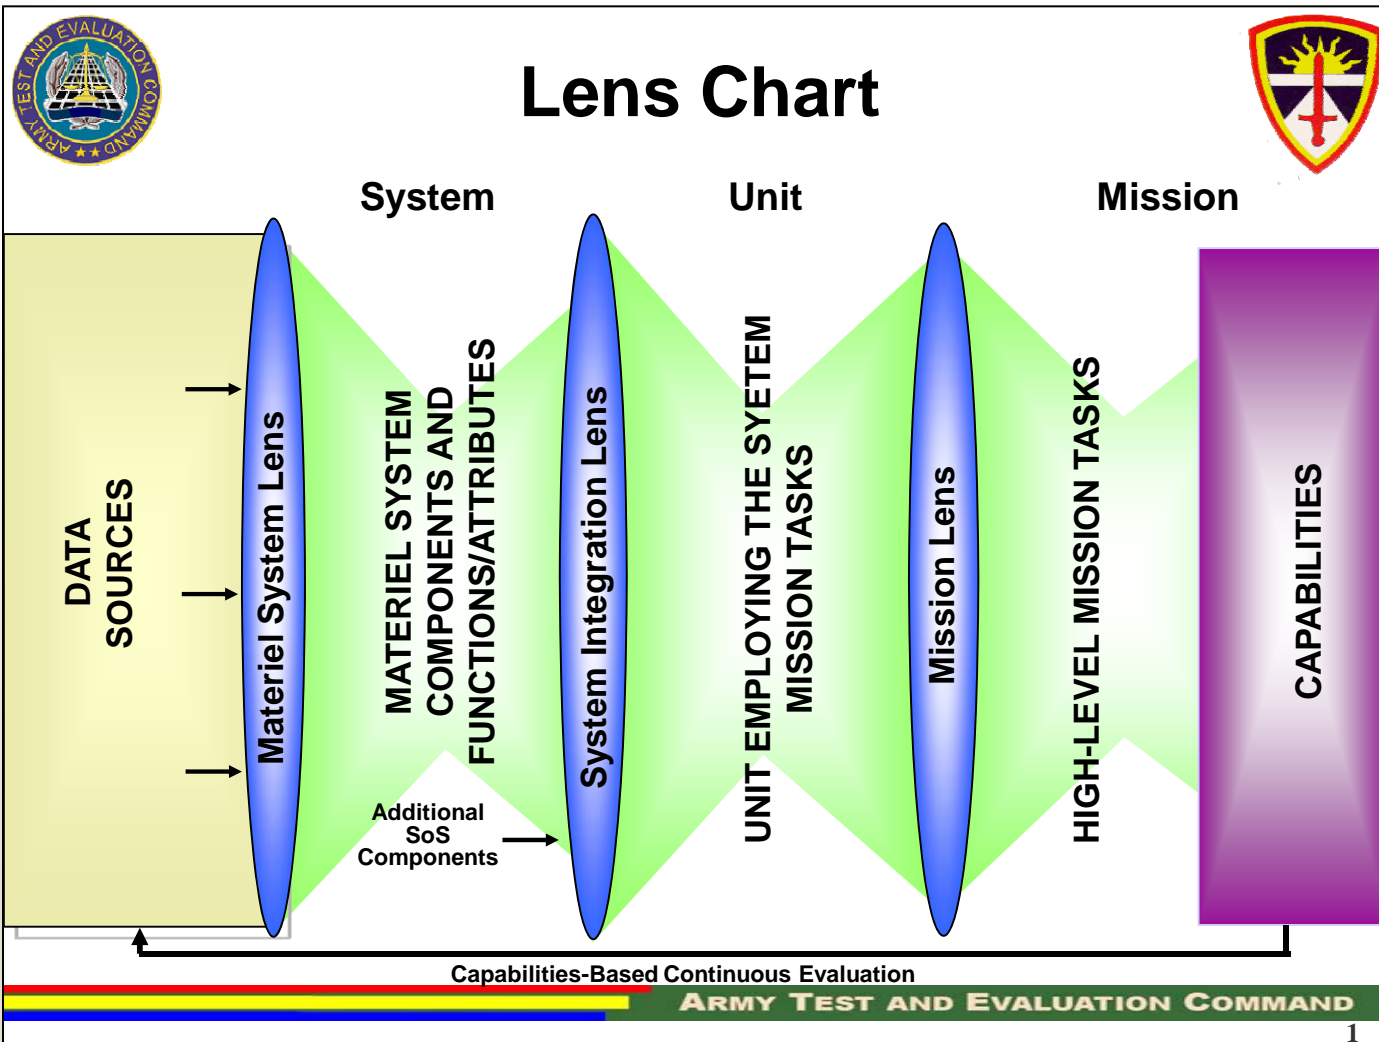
ARMY TEST AND EVALUATION COMMAND

Lens Chart

System

Unit

Mission

DATA SOURCES

Materiel System Lens

MATERIEL SYSTEM COMPONENTS AND FUNCTIONS/ATTRIBUTES

Additional SoS Components

System Integration Lens

UNIT EMPLOYING THE SYETEM MISSION TASKS

Mission Lens

HIGH-LEVEL MISSION TASKS

CAPABILITIES

Capabilities-Based Continuous Evaluation

ARMY TEST AND EVALUATION COMMAND

1